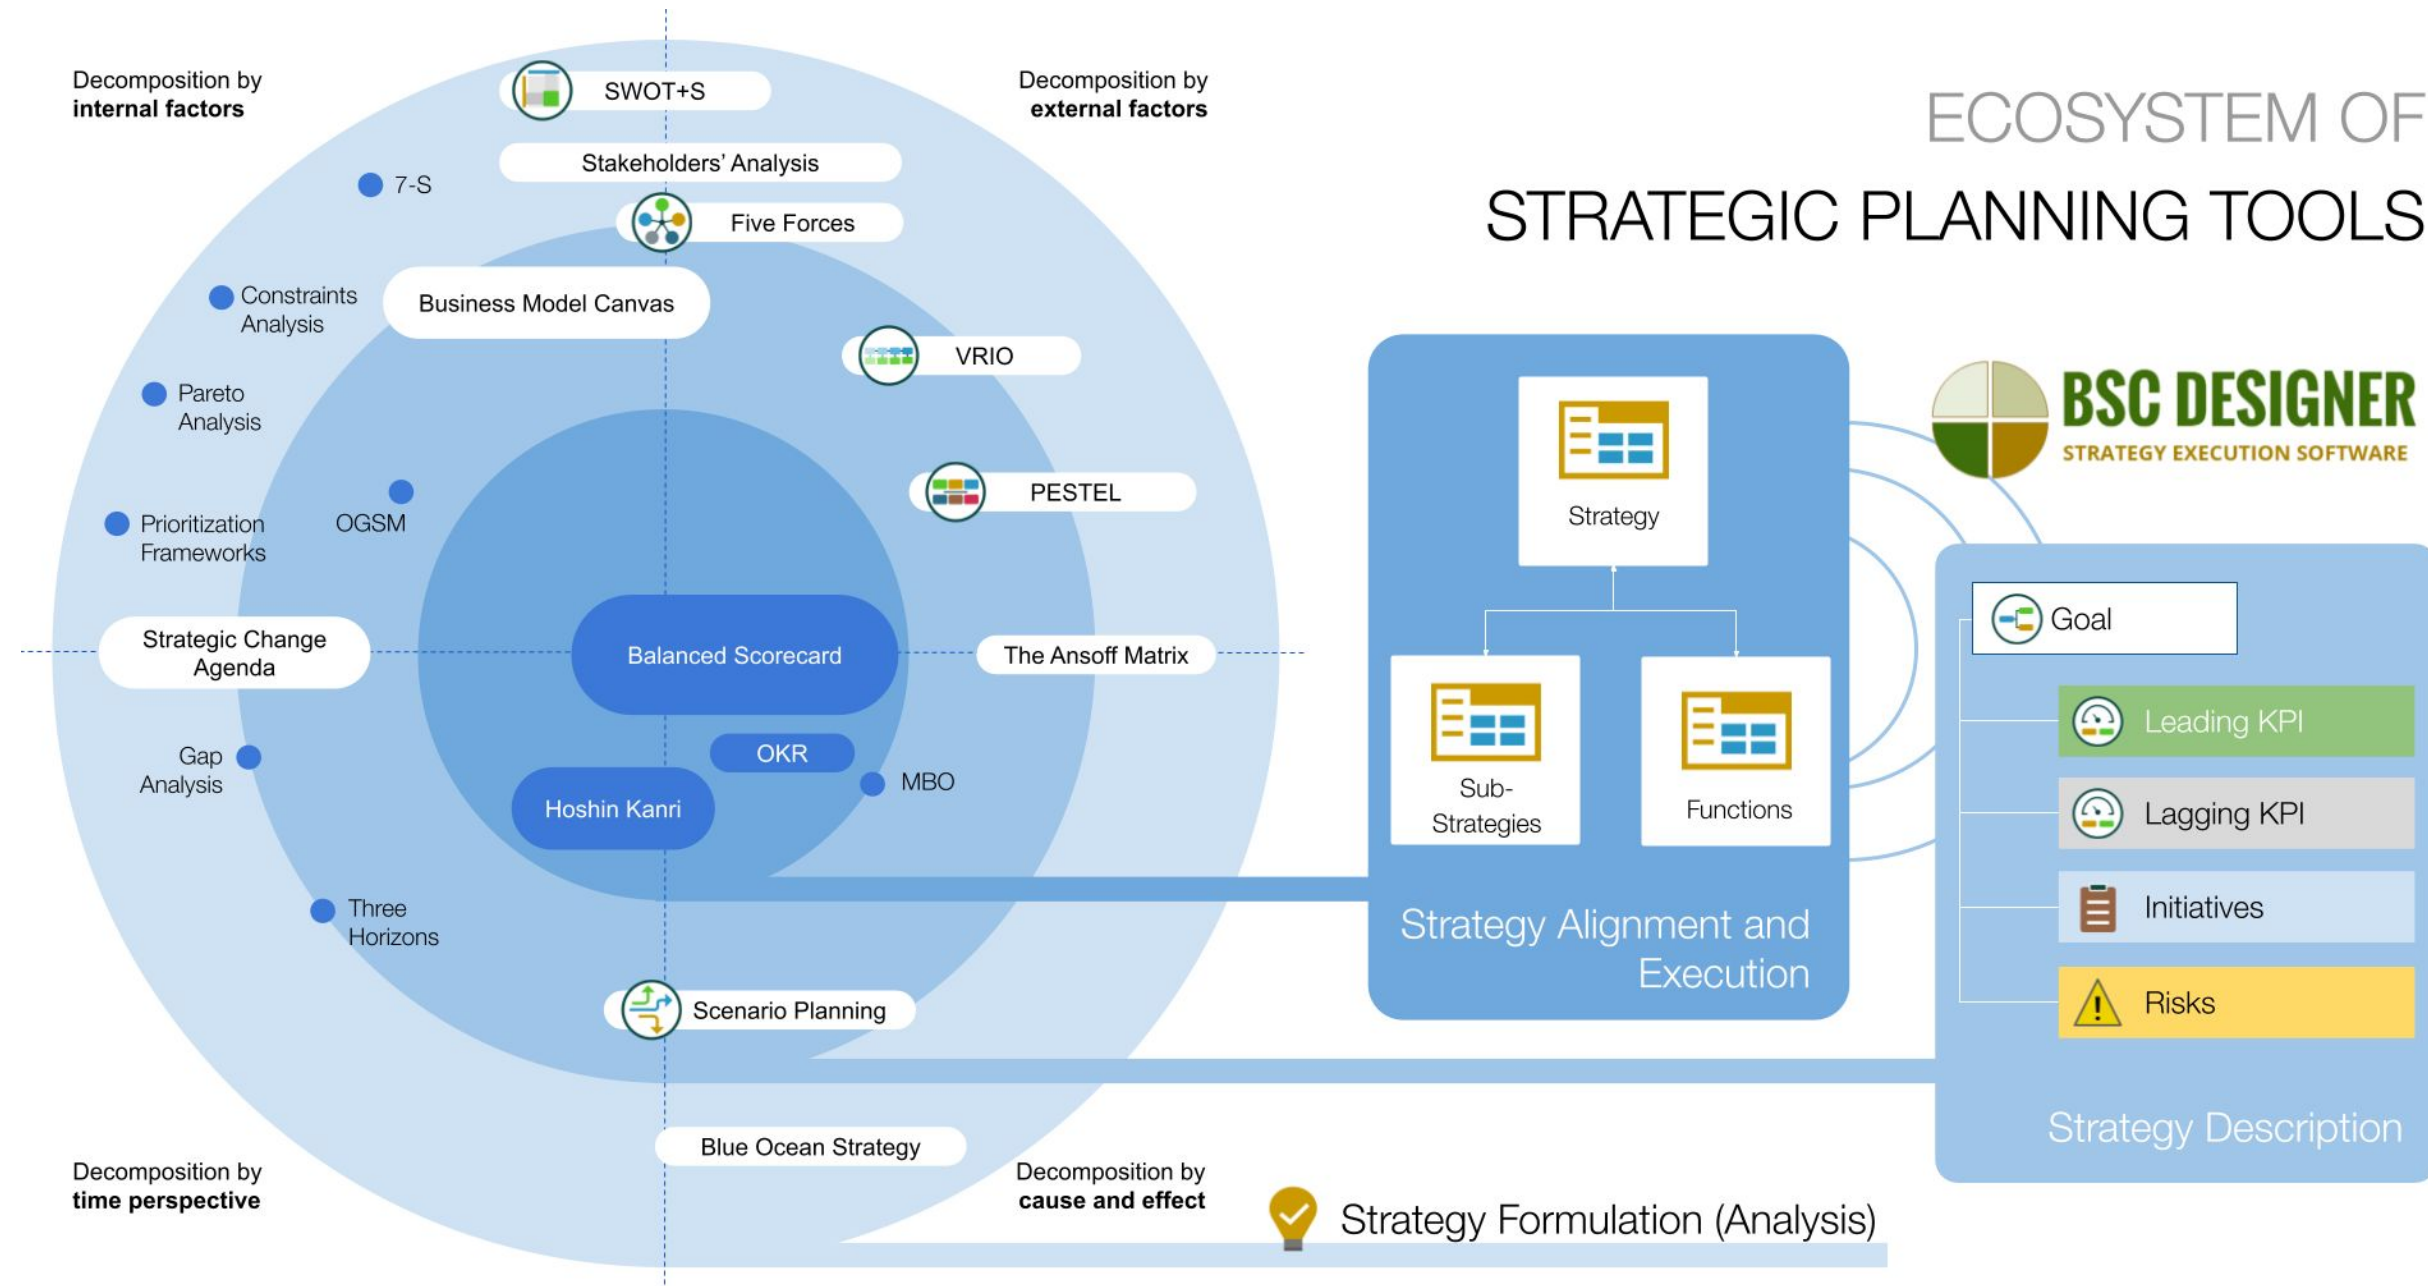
Decomposition by
**internal factors**

SWOT+S

Decomposition by
**external factors**

ECOSYSTEM OF
STRATEGIC PLANNING TOOLS

Stakeholders' Analysis

7-S

Five Forces

Constraints Analysis

Business Model Canvas

VRIO

BSC DESIGNER
STRATEGY EXECUTION SOFTWARE

Pareto Analysis

PESTEL

Strategy

Prioritization Frameworks

OGSM

Goal

Strategic Change Agenda

Balanced Scorecard

The Ansoff Matrix

Leading KPI

OKR

Gap Analysis

Hoshin Kanri

MBO

Sub-Strategies

Functions

Lagging KPI

Three Horizons

Initiatives

Strategy Alignment and Execution

Scenario Planning

Risks

Blue Ocean Strategy

Strategy Description

Decomposition by
**time perspective**

Decomposition by
**cause and effect**

Strategy Formulation (Analysis)